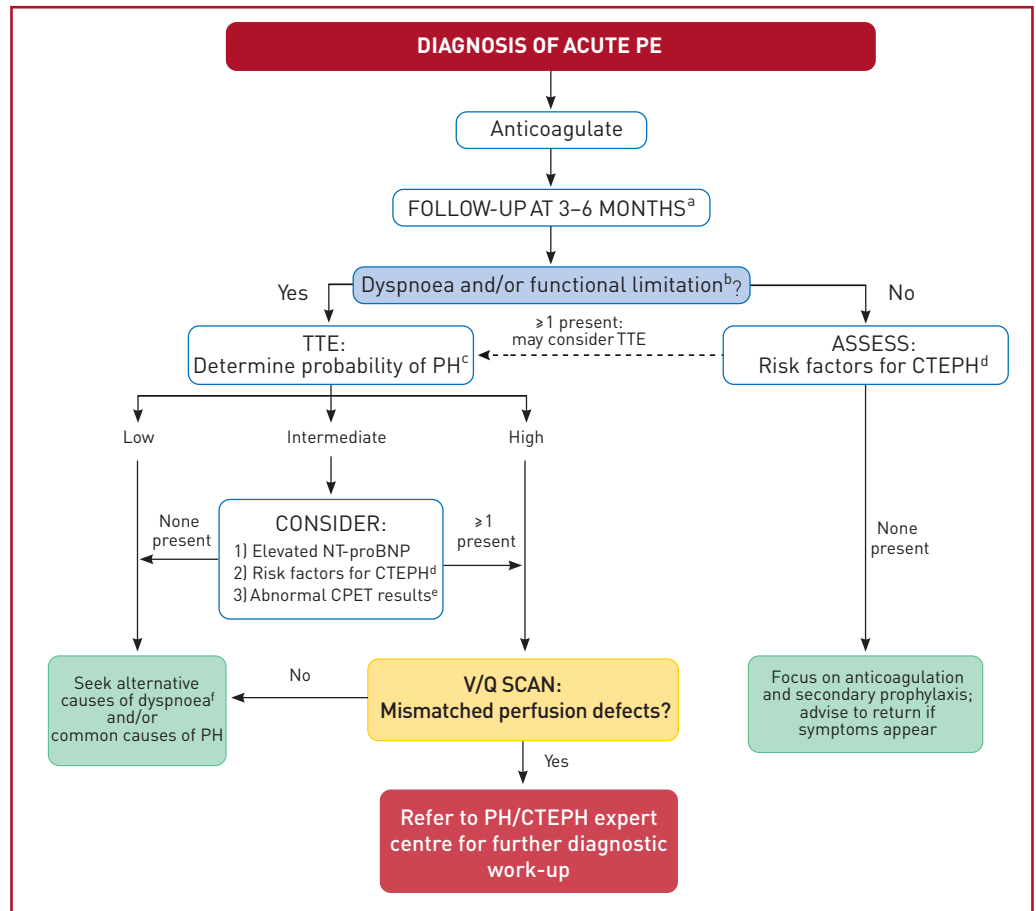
DIAGNOSIS OF ACUTE PE

Anticoagulate

FOLLOW-UP AT 3–6 MONTHS$^{a}$

Dyspnoea and/or functional limitation$^{b}$?

Yes

No

TTE: Determine probability of PH$^{c}$

≥1 present: may consider TTE

ASSESS: Risk factors for CTEPH$^{d}$

Low

Intermediate

High

None present

CONSIDER:
1) Elevated NT-proBNP
2) Risk factors for CTEPH$^{d}$
3) Abnormal CPET results$^{e}$

≥1 present

None present

Seek alternative causes of dyspnoea$^{f}$ and/or common causes of PH

No

V/Q SCAN: Mismatched perfusion defects?

Focus on anticoagulation and secondary prophylaxis; advise to return if symptoms appear

Yes

Refer to PH/CTEPH expert centre for further diagnostic work-up